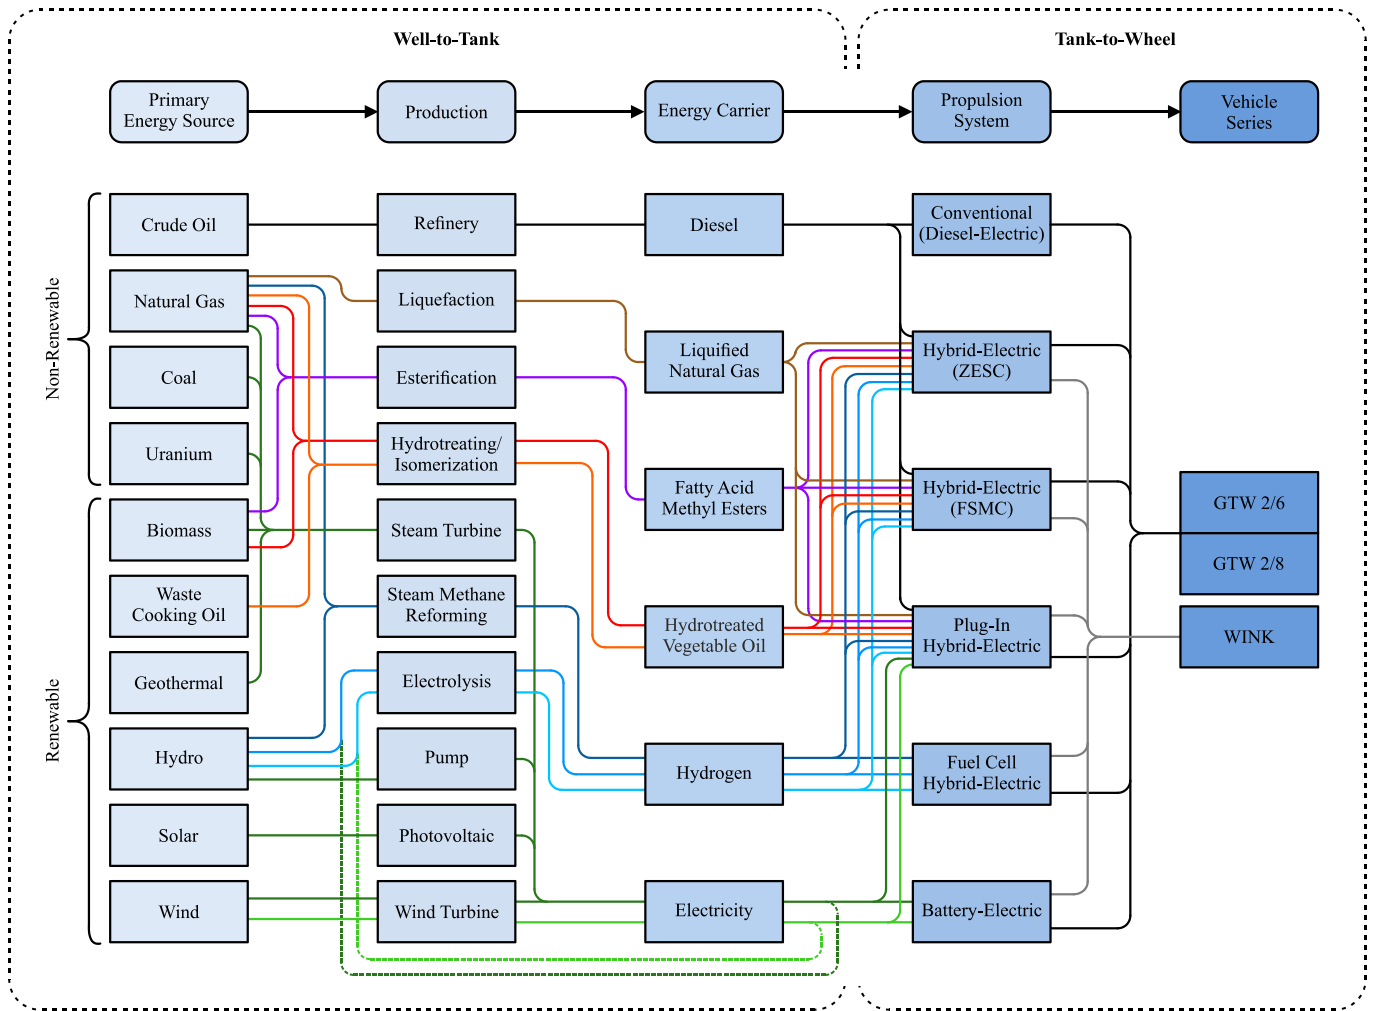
Well-to-Tank

Tank-to-Wheel

Primary Energy Source

Production

Energy Carrier

Propulsion System

Vehicle Series

Non-Renewable

Crude Oil

Natural Gas

Coal

Uranium

Renewable

Biomass

Waste Cooking Oil

Geothermal

Hydro

Solar

Wind

Refinery

Liquefaction

Esterification

Hydrotreating/ Isomerization

Steam Turbine

Steam Methane Reforming

Electrolysis

Pump

Photovoltaic

Wind Turbine

Diesel

Liquified Natural Gas

Fatty Acid Methyl Esters

Hydrotreated Vegetable Oil

Hydrogen

Electricity

Conventional (Diesel-Electric)

Hybrid-Electric (ZESC)

Hybrid-Electric (FSMC)

Plug-In Hybrid-Electric

Fuel Cell Hybrid-Electric

Battery-Electric

GTW 2/6

GTW 2/8

WINK